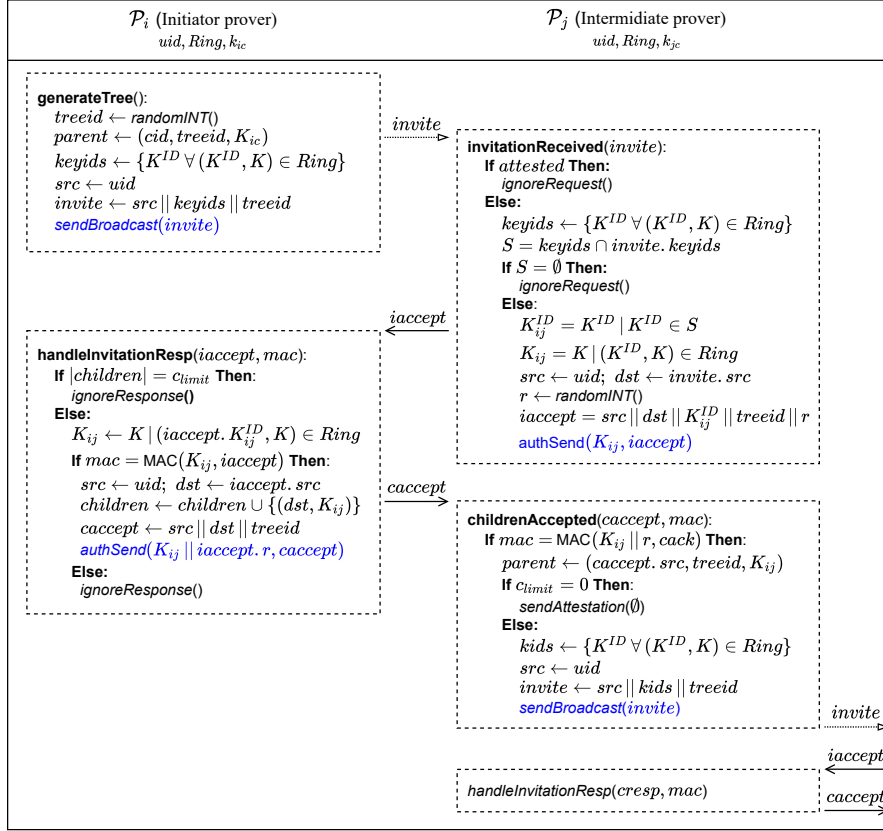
$\mathcal{P}_i$ (Initiator prover)
$uid, Ring, k_{ic}$

$\mathcal{P}_j$ (Intermidiate prover)
$uid, Ring, k_{jc}$

generateTree():
$treeid \leftarrow$ randomINT()
$parent \leftarrow (cid, treeid, K_{ic})$
$keyids \leftarrow \{K^{ID} \,\forall\, (K^{ID}, K) \in Ring\}$
$src \leftarrow uid$
$invite \leftarrow src \,||\, keyids \,||\, treeid$
sendBroadcast($invite$)

$invite$

invitationReceived($invite$):
If $attested$ Then:
ignoreRequest()
Else:
$keyids \leftarrow \{K^{ID} \,\forall\, (K^{ID}, K) \in Ring\}$
$S = keyids \cap invite.keyids$
If $S = \emptyset$ Then:
ignoreRequest()
Else:
$K^{ID}_{ij} = K^{ID} \mid K^{ID} \in S$
$K_{ij} = K \mid (K^{ID}, K) \in Ring$
$src \leftarrow uid;\ dst \leftarrow invite.src$
$r \leftarrow$ randomINT()
$iaccept = src \,||\, dst \,||\, K^{ID}_{ij} \,||\, treeid \,||\, r$
authSend($K_{ij}, iaccept$)

$iaccept$

handleInvitationResp($iaccept, mac$):
If $|children| = c_{limit}$ Then:
ignoreResponse()
Else:
$K_{ij} \leftarrow K \mid (iaccept.K^{ID}_{ij}, K) \in Ring$
If $mac =$ MAC$(K_{ij}, iaccept)$ Then:
$src \leftarrow uid;\ dst \leftarrow iaccept.src$
$children \leftarrow children \cup \{(dst, K_{ij})\}$
$caccept \leftarrow src \,||\, dst \,||\, treeid$
authSend($K_{ij} \,||\, iaccept.r, caccept$)
Else:
ignoreResponse()

$caccept$

childrenAccepted($caccept, mac$):
If $mac =$ MAC$(K_{ij} \,||\, r, cack)$ Then:
$parent \leftarrow (caccept.src, treeid, K_{ij})$
If $c_{limit} = 0$ Then:
sendAttestation($\emptyset$)
Else:
$kids \leftarrow \{K^{ID} \,\forall\, (K^{ID}, K) \in Ring\}$
$src \leftarrow uid$
$invite \leftarrow src \,||\, kids \,||\, treeid$
sendBroadcast($invite$)

$invite$

$iaccept$

handleInvitationResp($cresp, mac$)

$caccept$